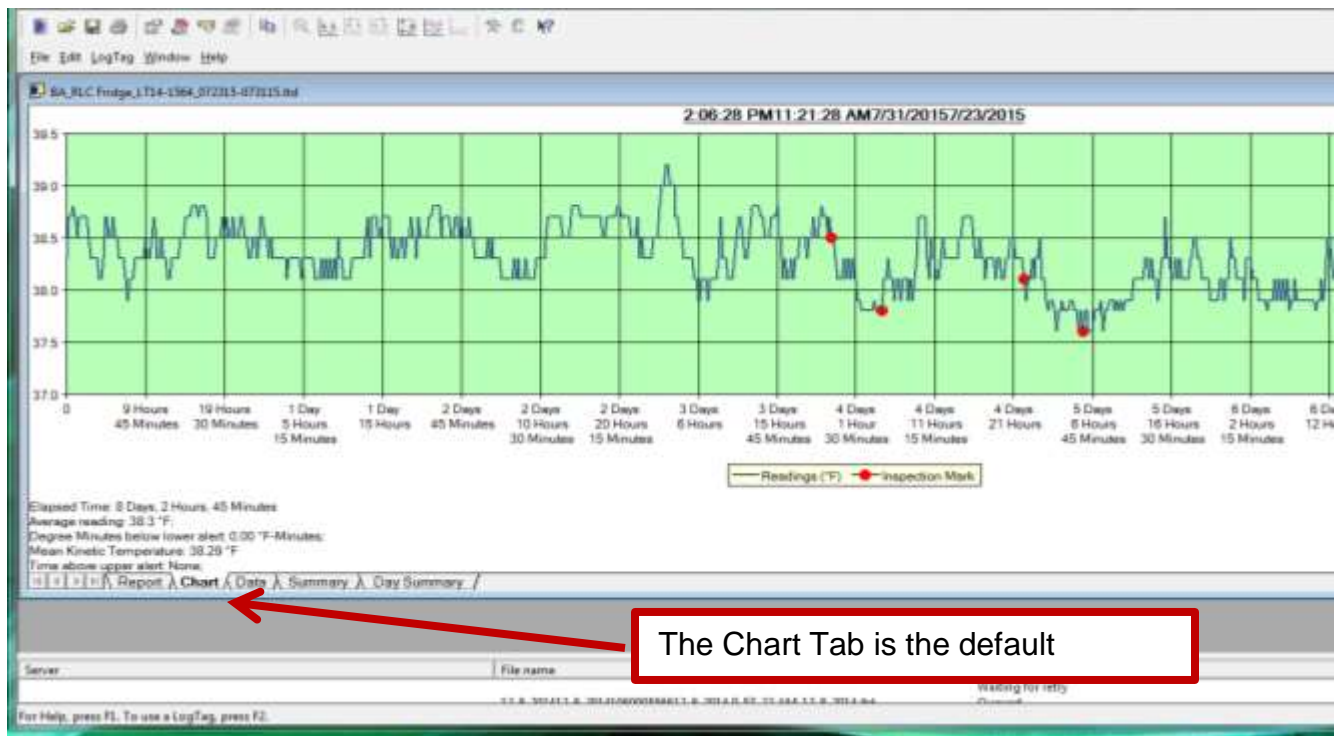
File Edit LogTag Window Help

BA_RLC Fridge_LT14-1564_072315-073115.ltd

2:06:28 PM11:21:28 AM7/31/20157/23/2015

39.5
39.0
38.5
38.0
37.5
37.0

0
9 Hours 45 Minutes
19 Hours 30 Minutes
1 Day 5 Hours 15 Minutes
1 Day 15 Hours
2 Days 45 Minutes
2 Days 10 Hours 30 Minutes
2 Days 20 Hours 15 Minutes
3 Days 6 Hours
3 Days 15 Hours 45 Minutes
4 Days 1 Hour 30 Minutes
4 Days 11 Hours 15 Minutes
4 Days 21 Hours
5 Days 6 Hours 45 Minutes
5 Days 16 Hours 30 Minutes
6 Days 2 Hours 15 Minutes
6 D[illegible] 12 H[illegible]

Readings (°F) Inspection Mark

Elapsed Time: 8 Days, 2 Hours, 45 Minutes
Average reading: 38.3 °F
Degree Minutes below lower alert: 0.00 °F-Minutes
Mean Kinetic Temperature: 38.28 °F
Time above upper alert: None

Report Chart Data Summary Day Summary

The Chart Tab is the default

Server
File name
Waiting for retry
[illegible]

For Help, press F1. To use a LogTag, press F2.